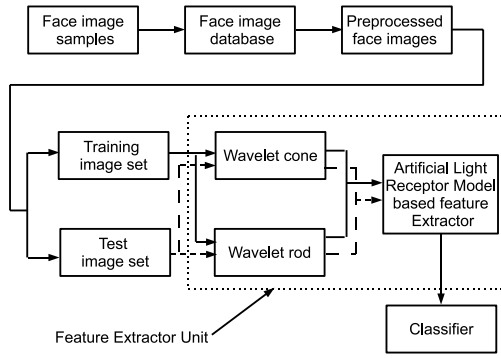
Face image samples

Face image database

Preprocessed face images

Training image set

Test image set

Wavelet cone

Wavelet rod

Artificial Light Receptor Model based feature Extractor

Feature Extractor Unit

Classifier